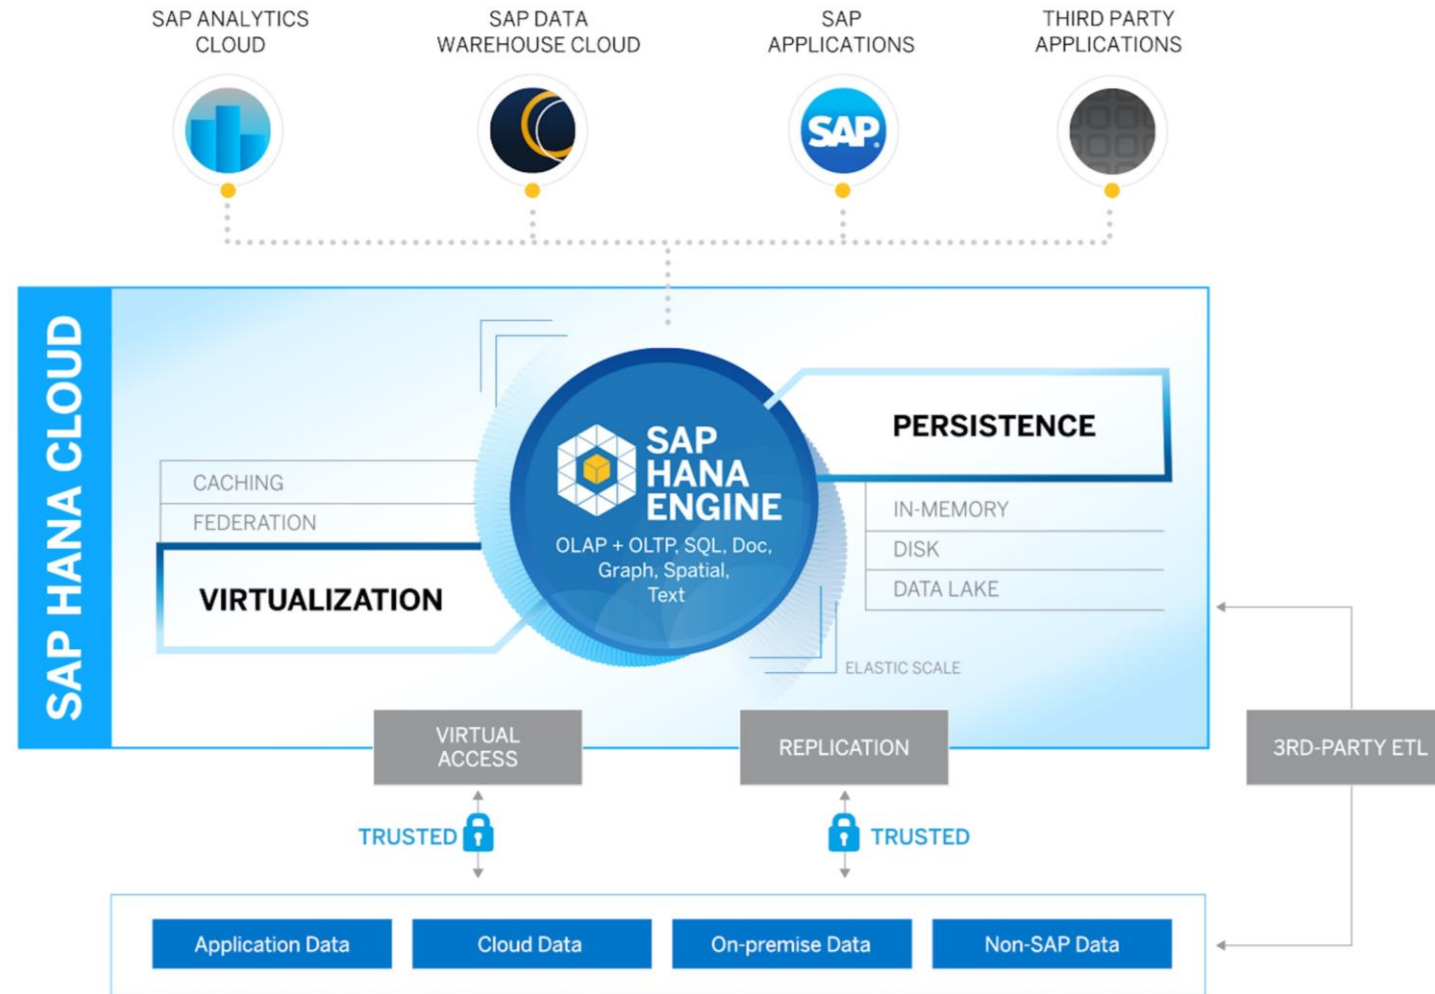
SAP ANALYTICS CLOUD

SAP DATA WAREHOUSE CLOUD

SAP APPLICATIONS

THIRD PARTY APPLICATIONS

SAP

SAP HANA CLOUD

SAP HANA ENGINE

OLAP + OLTP, SQL, Doc, Graph, Spatial, Text

PERSISTENCE

IN-MEMORY

DISK

DATA LAKE

CACHING

FEDERATION

VIRTUALIZATION

ELASTIC SCALE

VIRTUAL ACCESS

REPLICATION

3RD-PARTY ETL

TRUSTED

TRUSTED

Application Data

Cloud Data

On-premise Data

Non-SAP Data